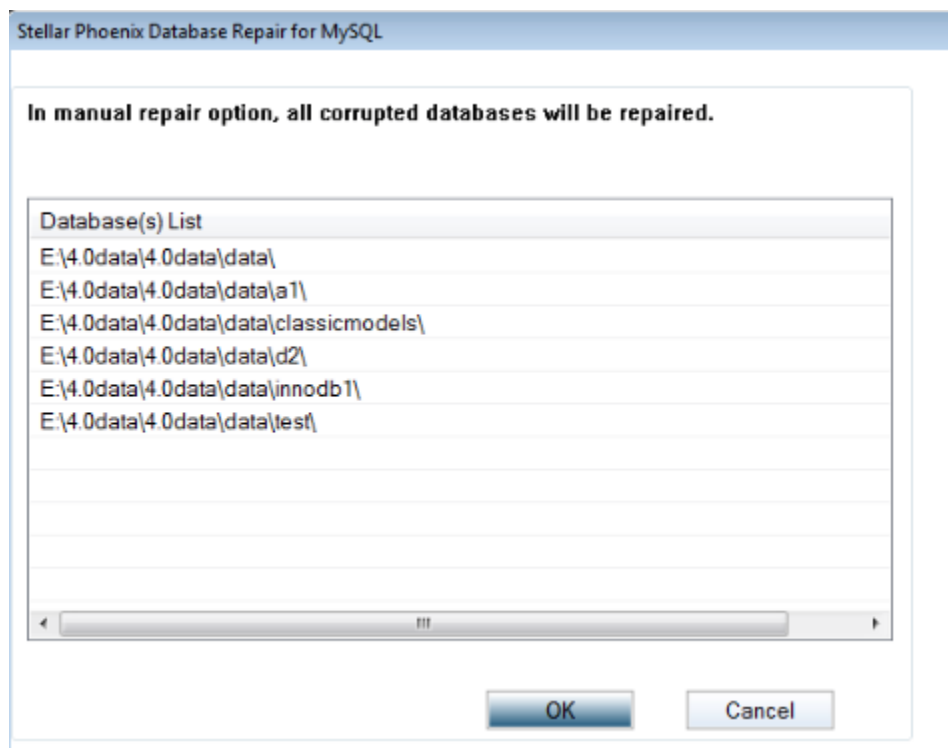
Stellar Phoenix Database Repair for MySQL

In manual repair option, all corrupted databases will be repaired.

| Database(s) List |
|---|
| E:\4.0data\4.0data\data\ |
| E:\4.0data\4.0data\data\a1\ |
| E:\4.0data\4.0data\data\classicmodels\ |
| E:\4.0data\4.0data\data\d2\ |
| E:\4.0data\4.0data\data\innodb1\ |
| E:\4.0data\4.0data\data\test\ |

OK Cancel